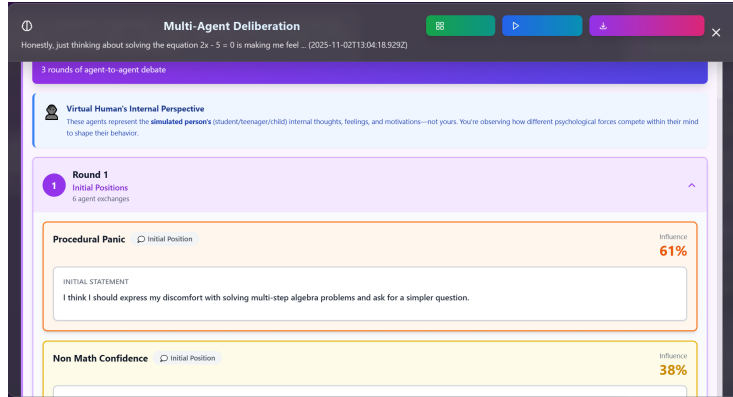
Multi-Agent Deliberation

Honestly, just thinking about solving the equation 2x - 5 = 0 is making me feel ... (2025-11-02T13:04:18.929Z)

3 rounds of agent-to-agent debate

Virtual Human's Internal Perspective

These agents represent the **simulated person's** (student/teenager/child) internal thoughts, feelings, and motivations—not yours. You're observing how different psychological forces compete within their mind to shape their behavior.

1 Round 1
Initial Positions
6 agent exchanges

Procedural Panic Initial Position
Influence
61%

INITIAL STATEMENT
I think I should express my discomfort with solving multi-step algebra problems and ask for a simpler question.

Non Math Confidence Initial Position
Influence
38%